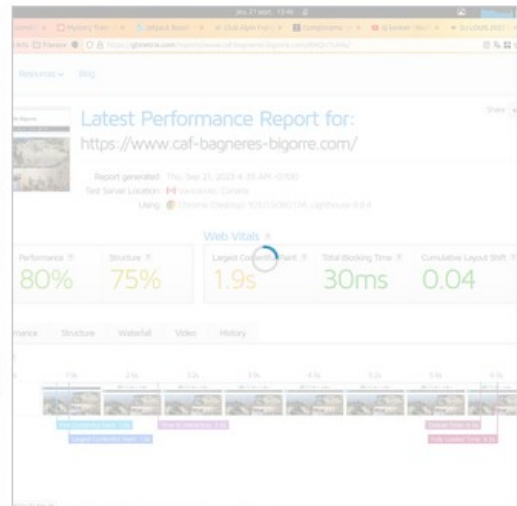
Resources ∨ Blog

Latest Performance Report for:
https://www.caf-bagneres-bigorre.com/

Report generated: Thu, Sep 21, 2023 4:35 AM -0700
Test Server Location: Vancouver, Canada
Using: Chrome (Desktop) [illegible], Lighthouse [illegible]

Web Vitals ?

Performance ? 80%
Structure ? 75%
Largest Contentful Paint ? 1.9s
Total Blocking Time ? 30ms
Cumulative Layout Shift ? 0.04

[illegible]mance Structure Waterfall Video History

First Contentful Paint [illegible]
Largest Contentful Paint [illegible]
Time to Interactive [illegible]
Onload Time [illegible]
Fully Loaded Time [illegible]